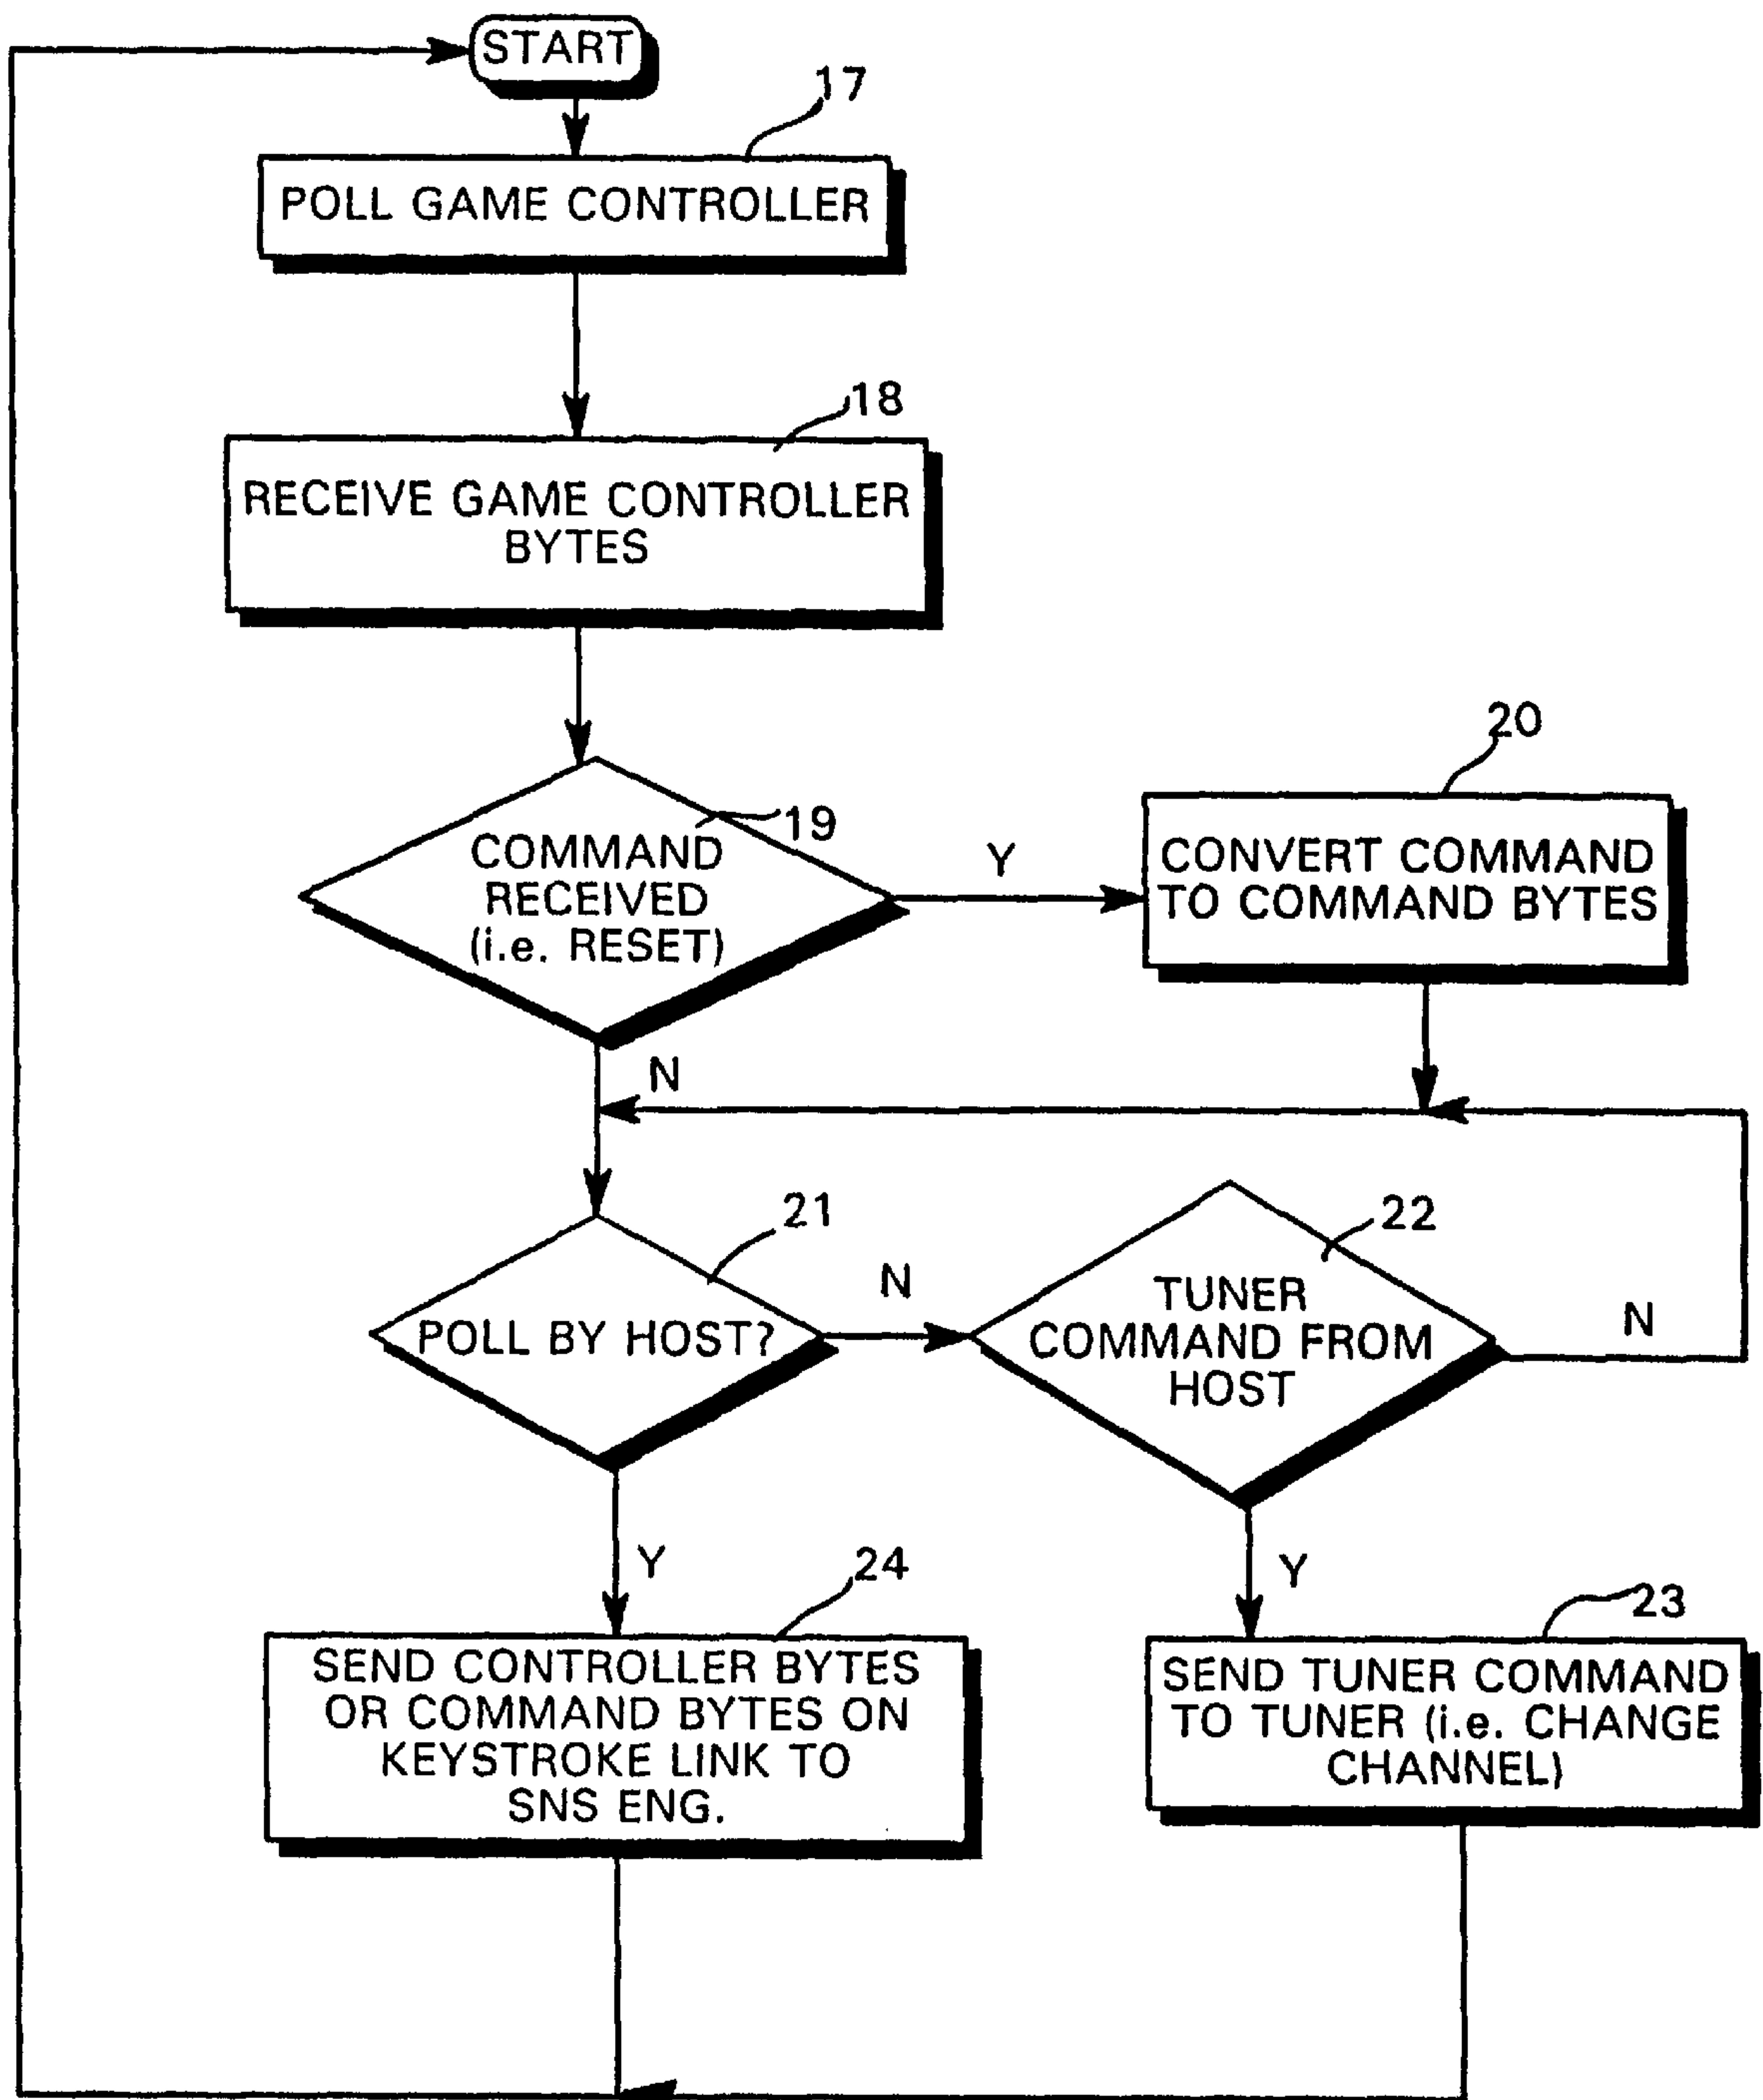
START

17

POLL GAME CONTROLLER

18

RECEIVE GAME CONTROLLER BYTES

19

COMMAND RECEIVED (i.e. RESET)

Y

20

CONVERT COMMAND TO COMMAND BYTES

N

21

POLL BY HOST?

N

22

TUNER COMMAND FROM HOST

N

Y

24

SEND CONTROLLER BYTES OR COMMAND BYTES ON KEYSTROKE LINK TO SNS ENG.

Y

23

SEND TUNER COMMAND TO TUNER (i.e. CHANGE CHANNEL)